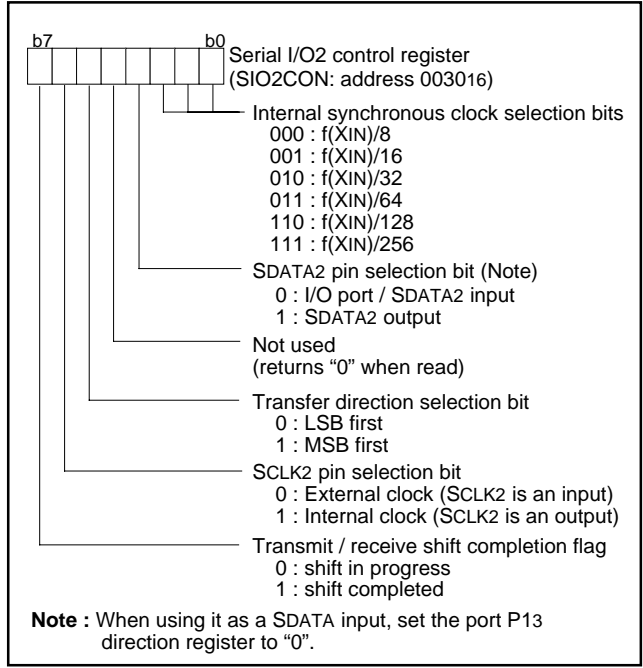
b7 b0

Serial I/O2 control register (SIO2CON: address $0030_{16}$)

Internal synchronous clock selection bits
000 : f(XIN)/8
001 : f(XIN)/16
010 : f(XIN)/32
011 : f(XIN)/64
110 : f(XIN)/128
111 : f(XIN)/256

SDATA2 pin selection bit (Note)
0 : I/O port / SDATA2 input
1 : SDATA2 output

Not used
(returns “0” when read)

Transfer direction selection bit
0 : LSB first
1 : MSB first

SCLK2 pin selection bit
0 : External clock (SCLK2 is an input)
1 : Internal clock (SCLK2 is an output)

Transmit / receive shift completion flag
0 : shift in progress
1 : shift completed

Note : When using it as a SDATA input, set the port P13 direction register to “0”.